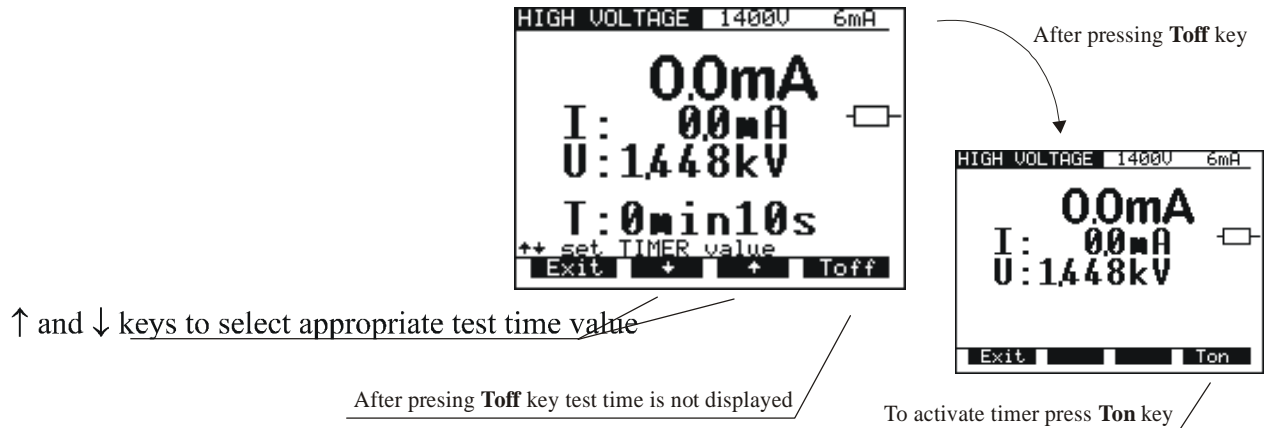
HIGH VOLTAGE 1400V 6mA

0.0mA

I: 0.0mA

U:1.448kV

T:0min10s

↑↓ set TIMER value

Exit ↓ ↑ Toff

After pressing **Toff** key

HIGH VOLTAGE 1400V 6mA

0.0mA

I: 0.0mA

U:1.448kV

Exit Ton

↑ and ↓ keys to select appropriate test time value

After presing **Toff** key test time is not displayed

To activate timer press **Ton** key